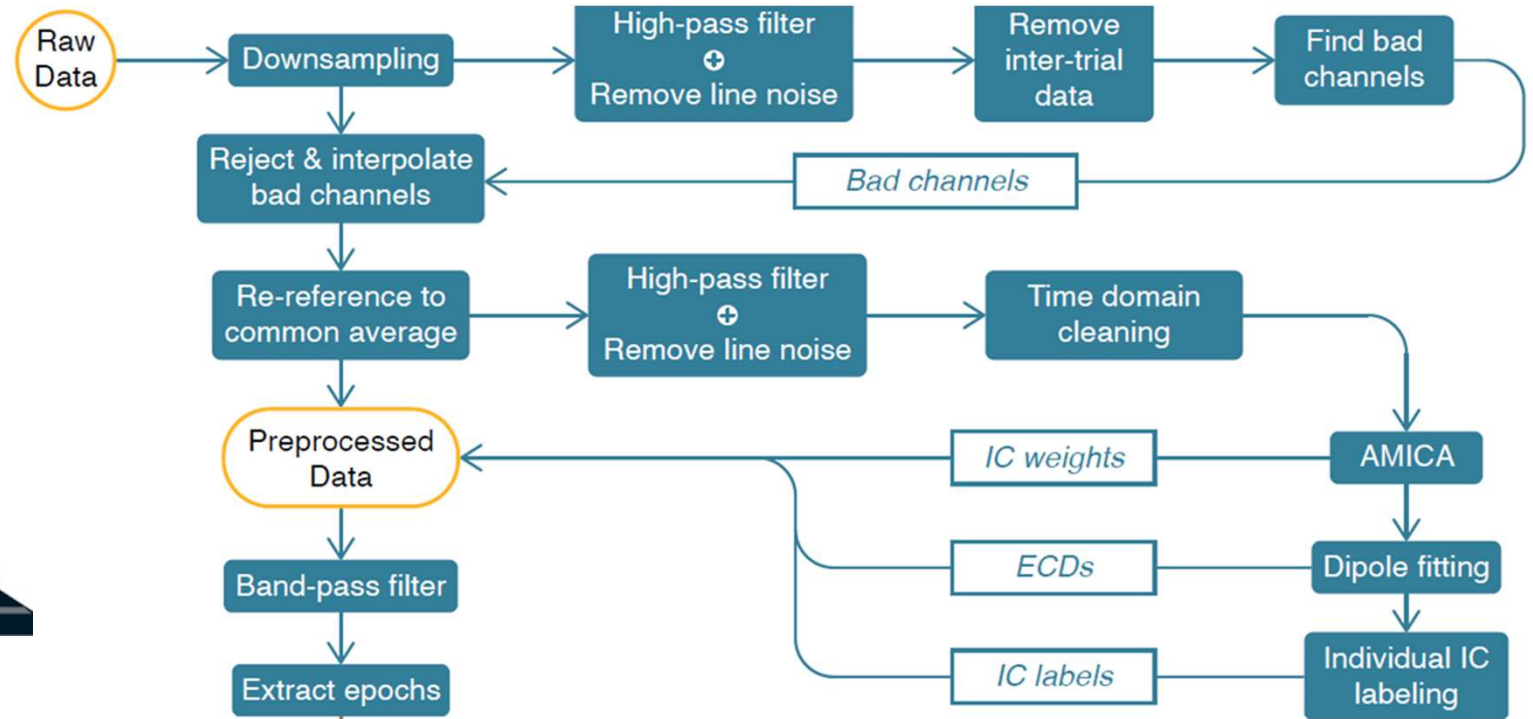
Raw Data

Downsampling

High-pass filter
+
Remove line noise

Remove inter-trial data

Find bad channels

Reject & interpolate bad channels

Bad channels

Re-reference to common average

High-pass filter
+
Remove line noise

Time domain cleaning

Preprocessed Data

IC weights

AMICA

ECDs

Dipole fitting

Band-pass filter

IC labels

Individual IC labeling

Extract epochs